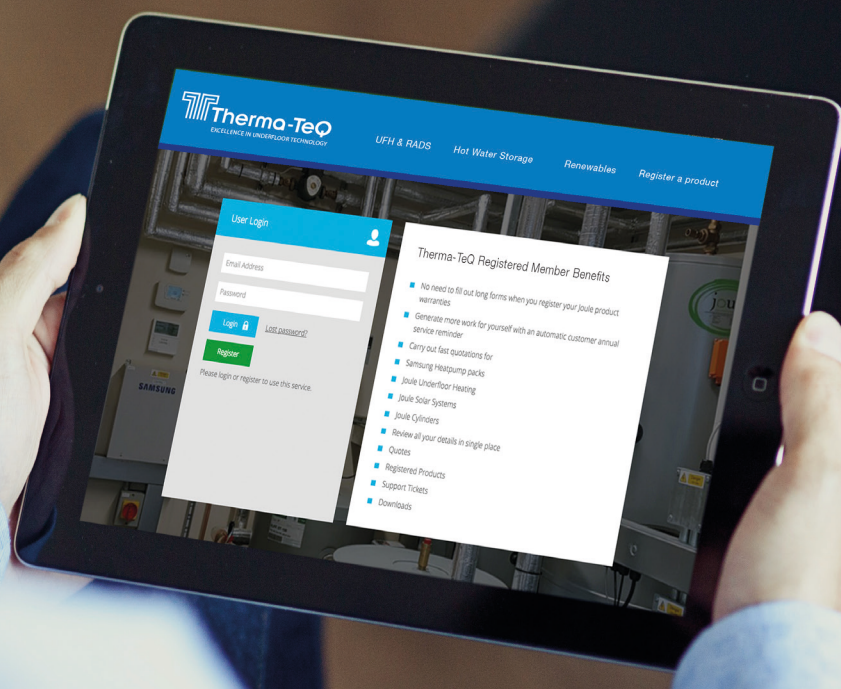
Therma-TeQ
EXCELLENCE IN UNDERFLOOR TECHNOLOGY

UFH & RADS
Hot Water Storage
Renewables
Register a product

User Login

Email Address
Password
Login
Lost password?
Register
Please login or register to use this service.

Therma-TeQ Registered Member Benefits

- No need to fill out long forms when you register your Joule product warranties
- Generate more work for yourself with an automatic customer annual service reminder
- Carry out fast quotations for
- Samsung Heatpump packs
- Joule Underfloor Heating
- Joule Solar Systems
- Joule Cylinders
- Review all your details in single place
- Quotes
- Registered Products
- Support Tickets
- Downloads

SAMSUNG
joule